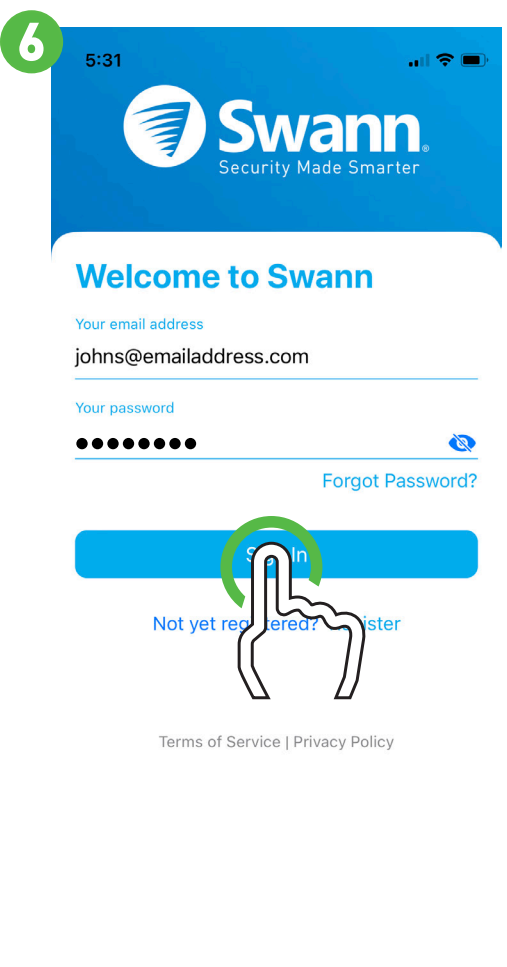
6

5:31

Swann
Security Made Smarter

Welcome to Swann

Your email address
johns@emailaddress.com

Your password
••••••••

Forgot Password?

S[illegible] In

Not yet reg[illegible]tered? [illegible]ister

Terms of Service | Privacy Policy